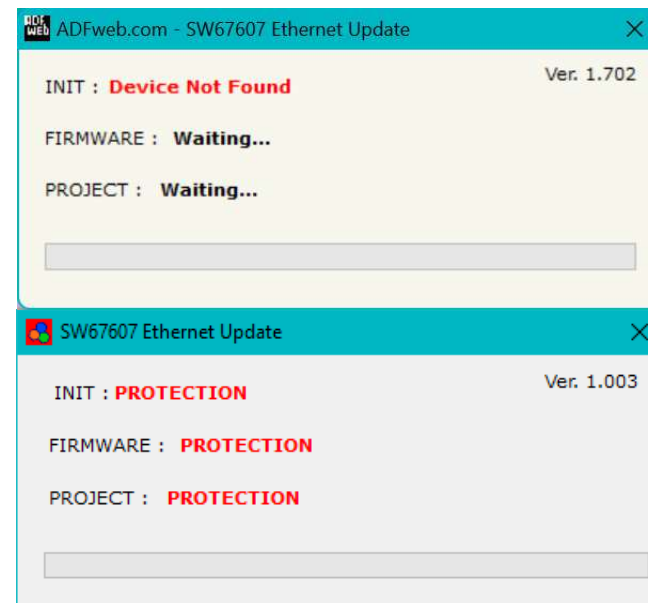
ADF web ADFweb.com - SW67607 Ethernet Update ×

Ver. 1.702

INIT : Device Not Found

FIRMWARE : Waiting...

PROJECT : Waiting...

SW67607 Ethernet Update ×

Ver. 1.003

INIT : PROTECTION

FIRMWARE : PROTECTION

PROJECT : PROTECTION